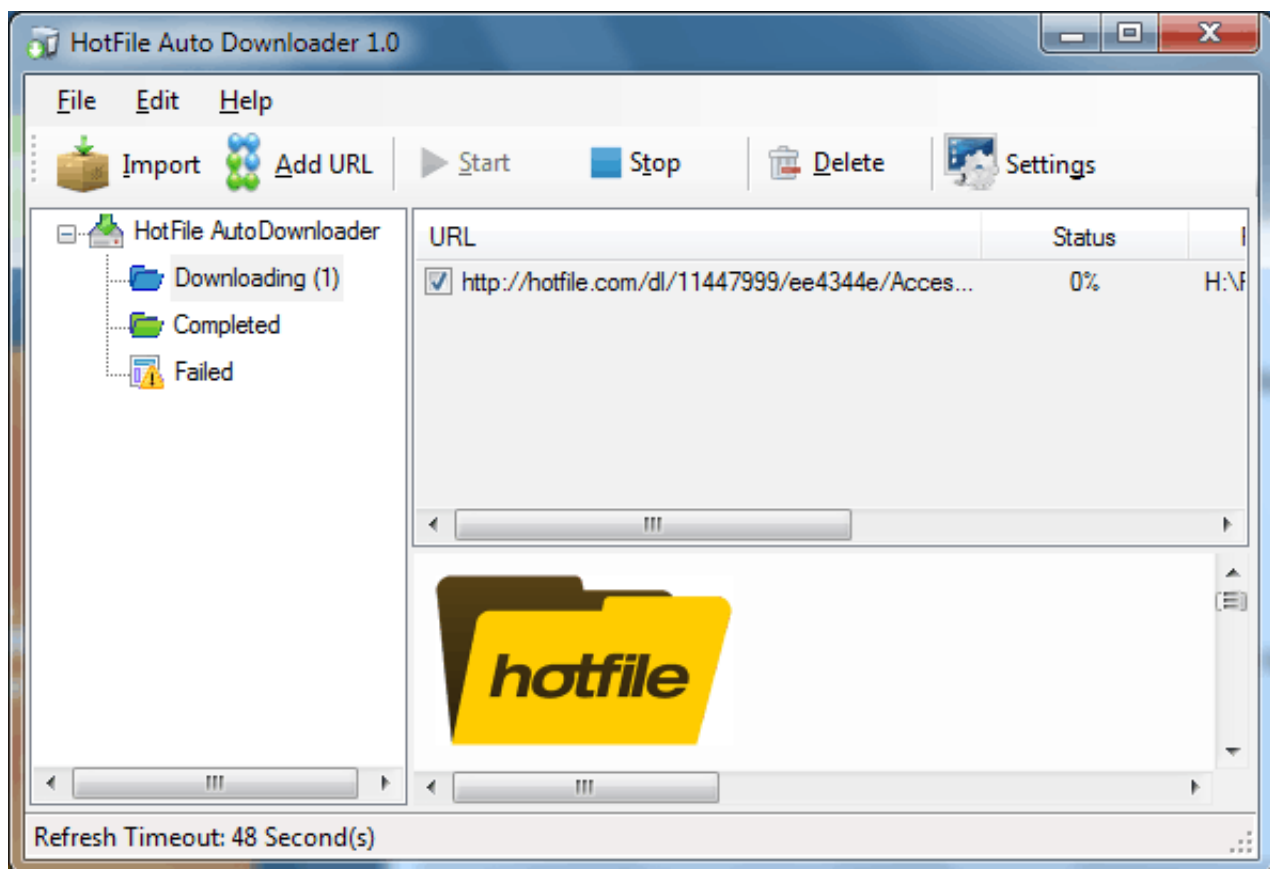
HotFile Auto Downloader 1.0

File Edit Help

Import Add URL Start Stop Delete Settings

HotFile AutoDownloader
Downloading (1)
Completed
Failed

| URL | Status | I |
|---|---|---|
| http://hotfile.com/dl/11447999/ee4344e/Acces... | 0% | H:\F |

hotfile

Refresh Timeout: 48 Second(s)